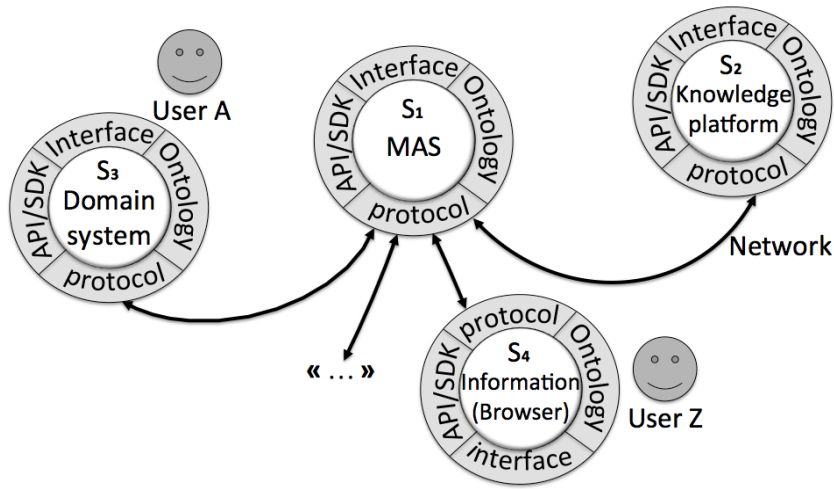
User A

Interface
API/SDK
Ontology
$S_3$
Domain system
protocol

Interface
API/SDK
Ontology
$S_1$
MAS
protocol

Interface
API/SDK
Ontology
$S_2$
Knowledge platform
protocol

Network

« … »

protocol
API/SDK
Ontology
$S_4$
Information (Browser)
interface

User Z